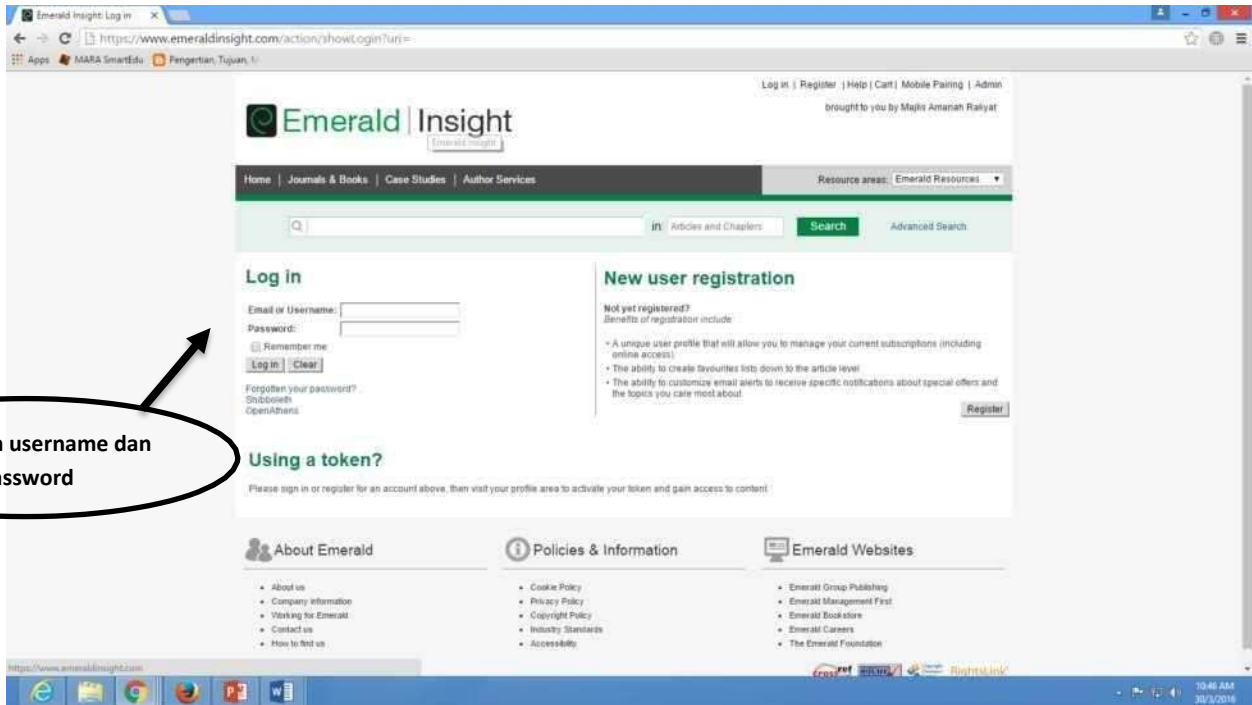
Emerald Insight: Log in ×

https://www.emeraldinsight.com/action/showLogin?uri=

Apps MARA SmartEdu Pengertian, Tujuan, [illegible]

Log in | Register | Help | Cart | Mobile Pairing | Admin

brought to you by Majlis Amanah Rakyat

Emerald | Insight

Emerald Insight

Home | Journals & Books | Case Studies | Author Services

Resource areas: Emerald Resources

in Articles and Chapters Search Advanced Search

Log in

Email or Username:

Password:

Remember me

Log in Clear

Forgotten your password?

Shibboleth

OpenAthens

New user registration

Not yet registered?

Benefits of registration include

• A unique user profile that will allow you to manage your current subscriptions (including online access)

• The ability to create favourites lists down to the article level

• The ability to customize email alerts to receive specific notifications about special offers and the topics you care most about

Register

n username dan

ssword

Using a token?

Please sign in or register for an account above, then visit your profile area to activate your token and gain access to content

About Emerald

• About us

• Company information

• Working for Emerald

• Contact us

• How to find us

Policies & Information

• Cookie Policy

• Privacy Policy

• Copyright Policy

• Industry Standards

• Accessibility

Emerald Websites

• Emerald Group Publishing

• Emerald Management First

• Emerald Bookstore

• Emerald Careers

• The Emerald Foundation

https://www.emeraldinsight.com

crossref RightsLink

10:46 AM

30/3/2016